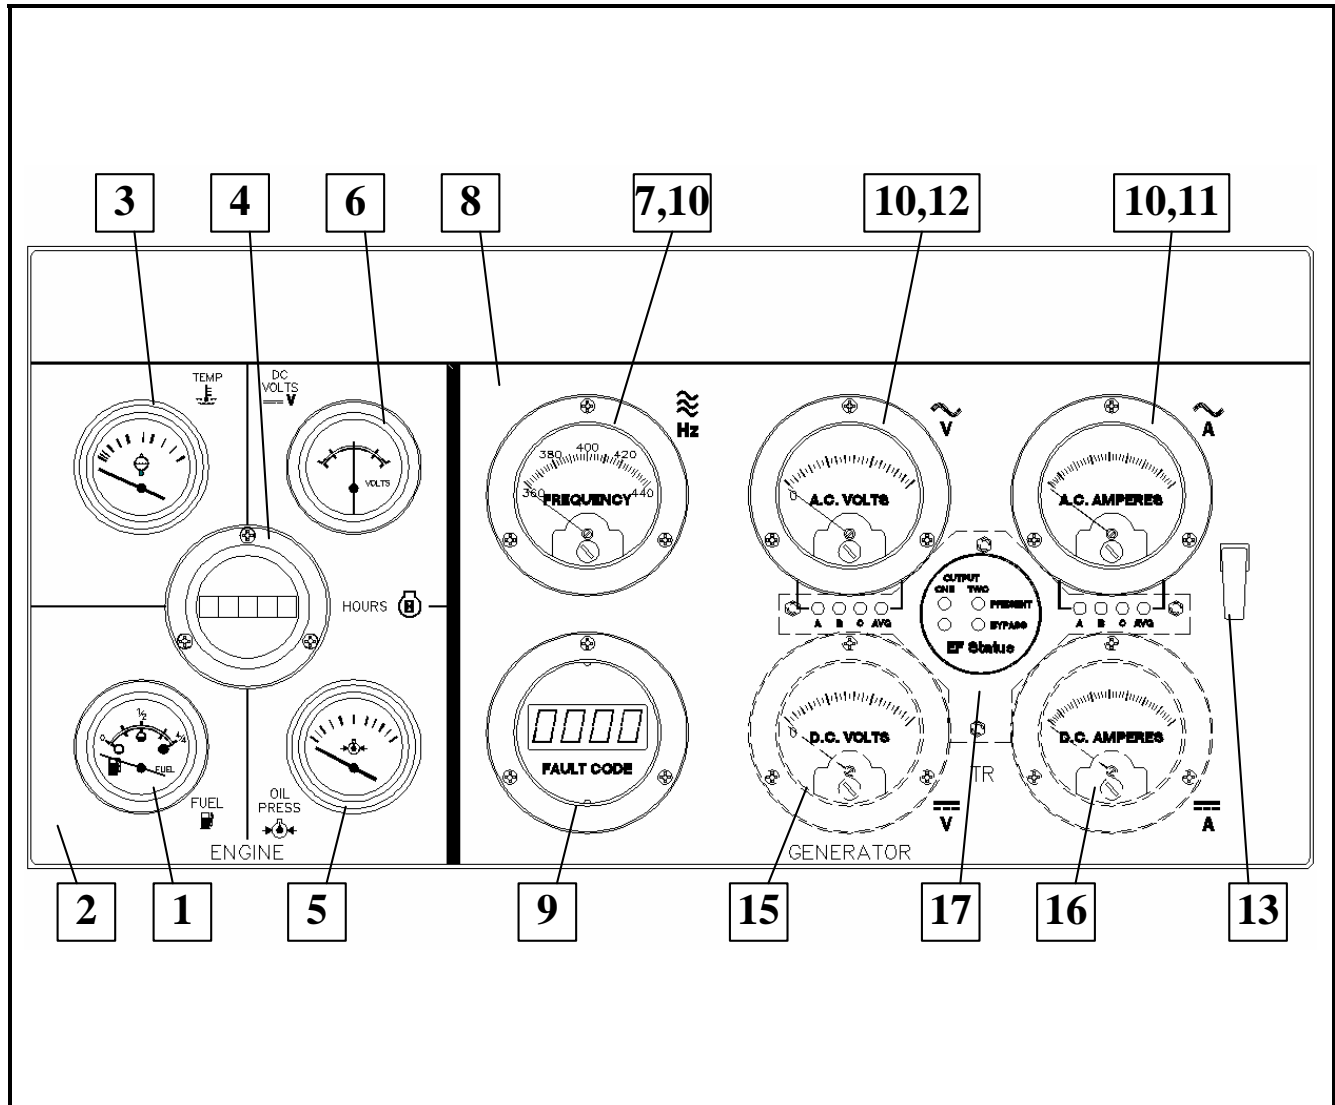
3
4
6
8
7,10
10,12
10,11

TEMP
DC VOLTS
V
VOLTS
HOURS

Hz
380
400
420
360
440
FREQUENCY

V
0
A.C. VOLTS

A
A.C. AMPERES

OUTPUT
ONE TWO
PRESENT
BYPASS
EF Status

A B C AVG
A B C AVG

0
$\frac{1}{2}$
4/4
FUEL
FUEL

OIL PRESS
ENGINE

FAULT CODE

0
D.C. VOLTS
V
TR
D.C. AMPERES
A
GENERATOR

2
1
5
9
15
17
16
13